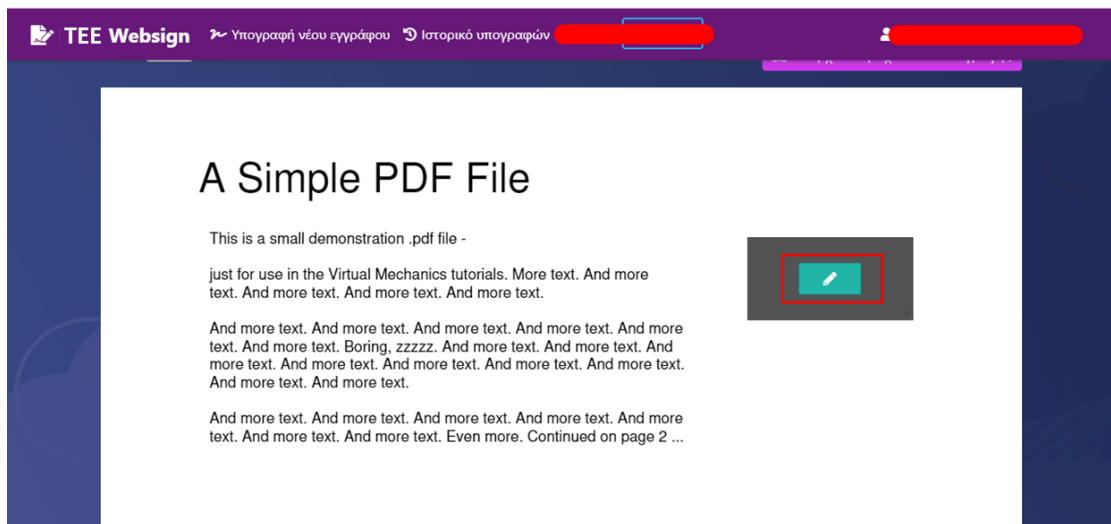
TEE Websign
Υπογραφή νέου εγγράφου
Ιστορικό υπογραφών

A Simple PDF File

This is a small demonstration .pdf file -

just for use in the Virtual Mechanics tutorials. More text. And more text. And more text. And more text. And more text.

And more text. And more text. And more text. And more text. And more text. And more text. Boring, zzzzz. And more text. And more text. And more text. And more text. And more text. And more text. And more text. And more text. And more text.

And more text. And more text. And more text. And more text. And more text. And more text. And more text. Even more. Continued on page 2 ...